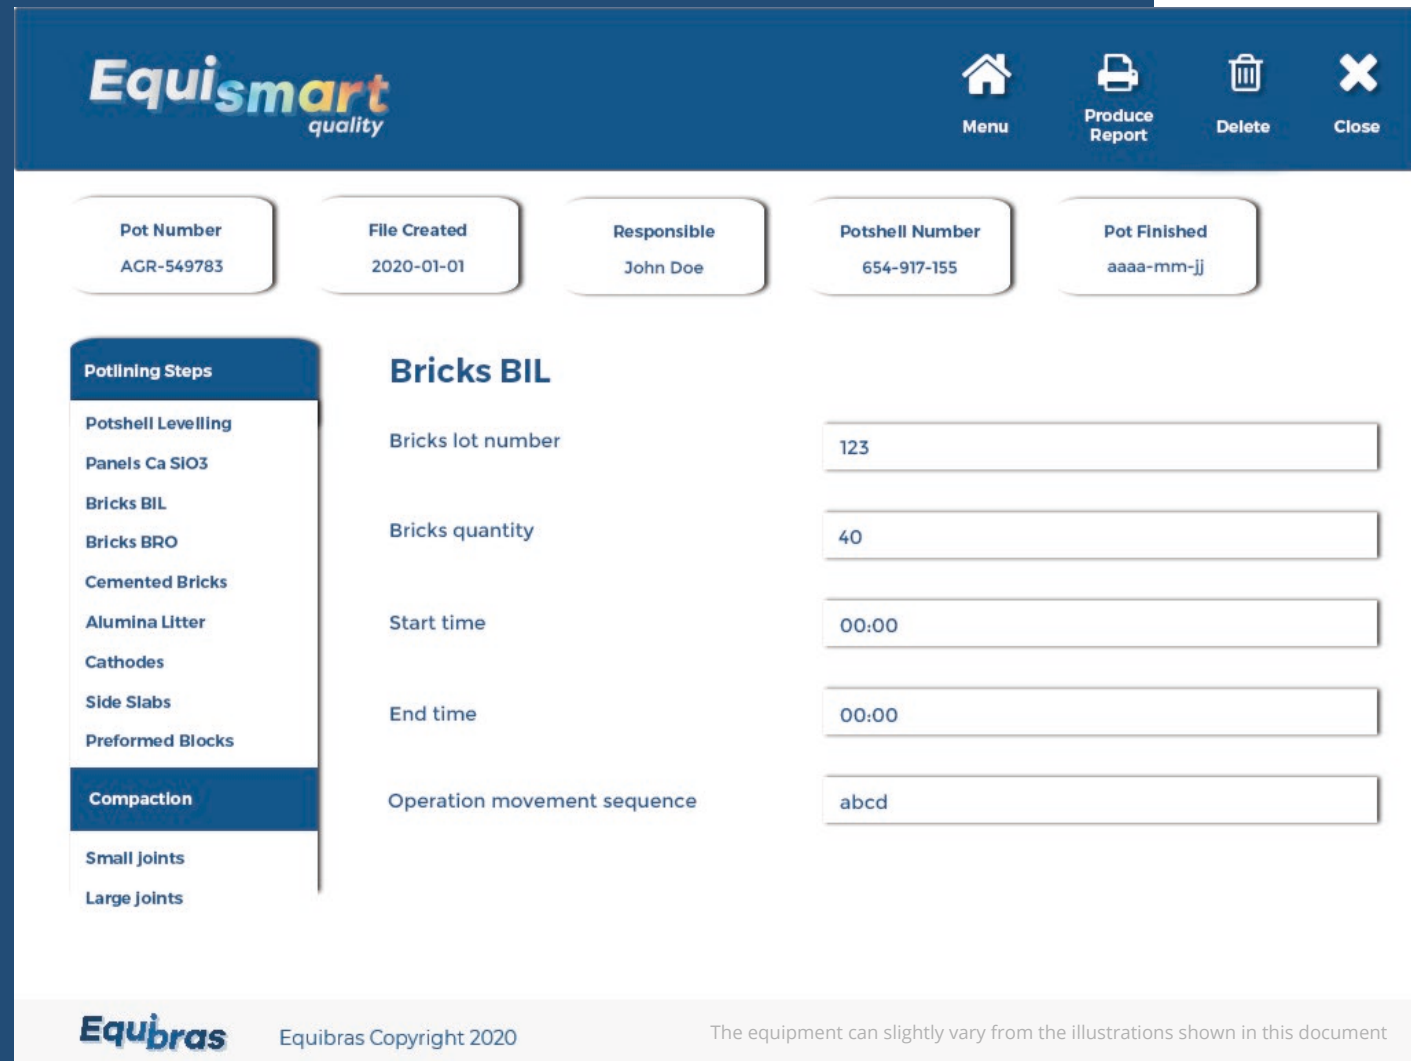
Equismart
quality

Menu
Produce Report
Delete
Close

| Pot Number | File Created | Responsible | Potshell Number | Pot Finished |
|---|---|---|---|---|
| AGR-549783 | 2020-01-01 | John Doe | 654-917-155 | aaaa-mm-jj |

Potlining Steps
Potshell Levelling
Panels Ca SiO3
Bricks BIL
Bricks BRO
Cemented Bricks
Alumina Litter
Cathodes
Side Slabs
Preformed Blocks

Compaction
Small Joints
Large Joints

Bricks BIL

Bricks lot number
123

Bricks quantity
40

Start time
00:00

End time
00:00

Operation movement sequence
abcd

Equbras
Equibras Copyright 2020
The equipment can slightly vary from the illustrations shown in this document